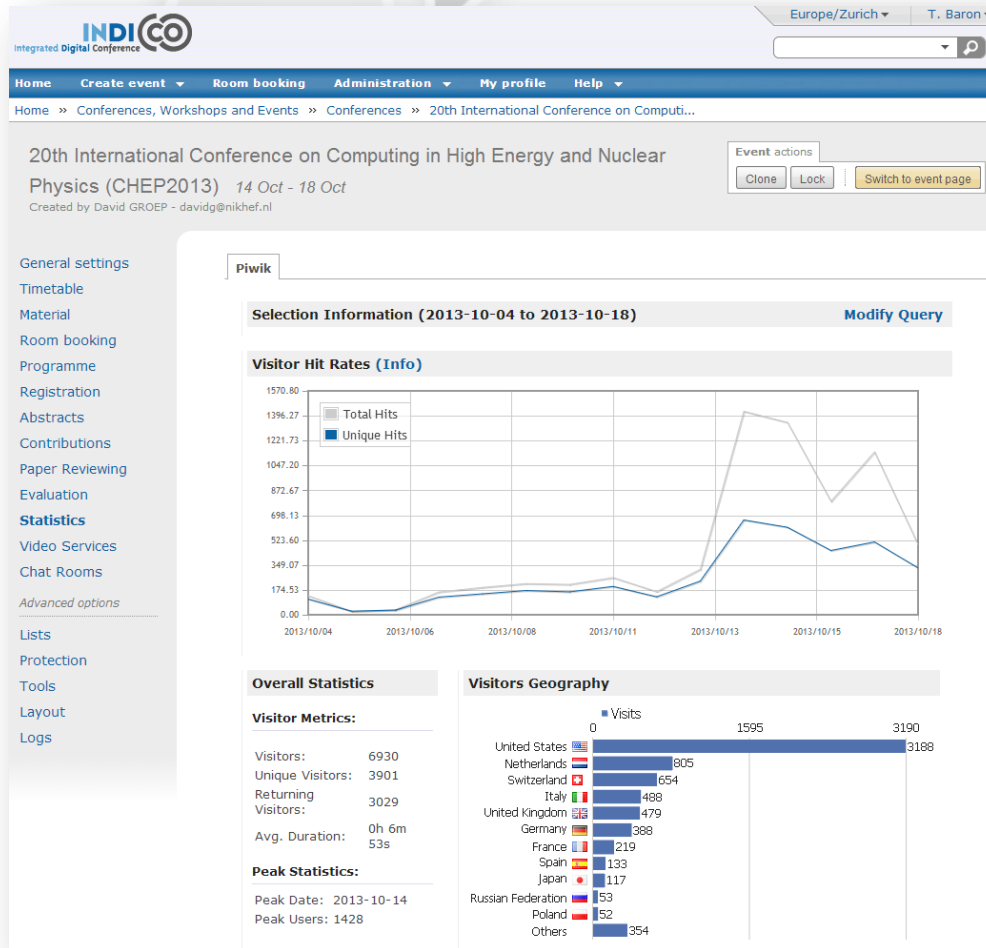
INDICO
Integrated Digital Conference

Europe/Zurich ▾
T. Baron ▾

Home | Create event ▾ | Room booking | Administration ▾ | My profile | Help ▾

Home » Conferences, Workshops and Events » Conferences » 20th International Conference on Computi...

20th International Conference on Computing in High Energy and Nuclear Physics (CHEP2013) 14 Oct - 18 Oct
Created by David GROEP - davidg@nikhef.nl

Event actions
Clone | Lock | Switch to event page

General settings
Timetable
Material
Room booking
Programme
Registration
Abstracts
Contributions
Paper Reviewing
Evaluation
Statistics
Video Services
Chat Rooms
Advanced options
Lists
Protection
Tools
Layout
Logs

Piwik

Selection Information (2013-10-04 to 2013-10-18)
Modify Query

Visitor Hit Rates (Info)

Total Hits
Unique Hits

1570.80
1396.27
1221.73
1047.20
872.67
698.13
523.60
349.07
174.53
0.00

2013/10/04
2013/10/06
2013/10/08
2013/10/11
2013/10/13
2013/10/15
2013/10/18

Overall Statistics

Visitor Metrics:

| | |
|---|---|
| Visitors: | 6930 |
| Unique Visitors: | 3901 |
| Returning Visitors: | 3029 |
| Avg. Duration: | 0h 6m 53s |

Peak Statistics:

Peak Date: 2013-10-14
Peak Users: 1428

Visitors Geography

Visits
0
1595
3190

United States 3188
Netherlands 805
Switzerland 654
Italy 488
United Kingdom 479
Germany 388
France 219
Spain 133
Japan 117
Russian Federation 53
Poland 52
Others 354